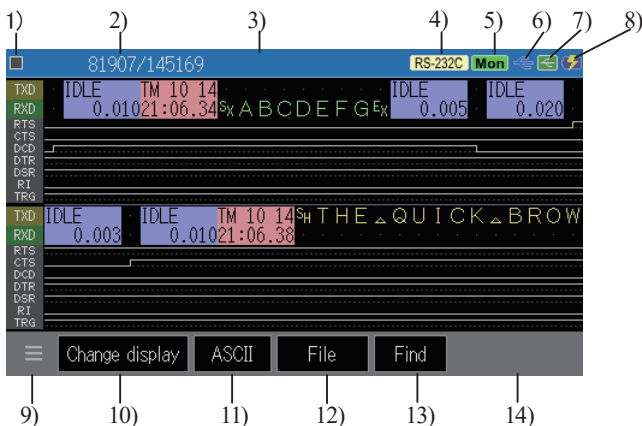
1) 2) 3) 4) 5) 6) 7) 8)

81907/145169

RS-232C Mon

TXD
RXD
RTS
CTS
DCD
DTR
DSR
RI
TRG

IDLE 0.010 TM 10 14 21:06.34 $S_X$ABCDEFG$E_X$ IDLE 0.005 IDLE 0.020

TXD
RXD
RTS
CTS
DCD
DTR
DSR
RI
TRG

IDLE 0.003 IDLE 0.010 TM 10 14 21:06.38 $S_H$THE▵QUICK▵BROW

Change display ASCII File Find

9) 10) 11) 12) 13) 14)